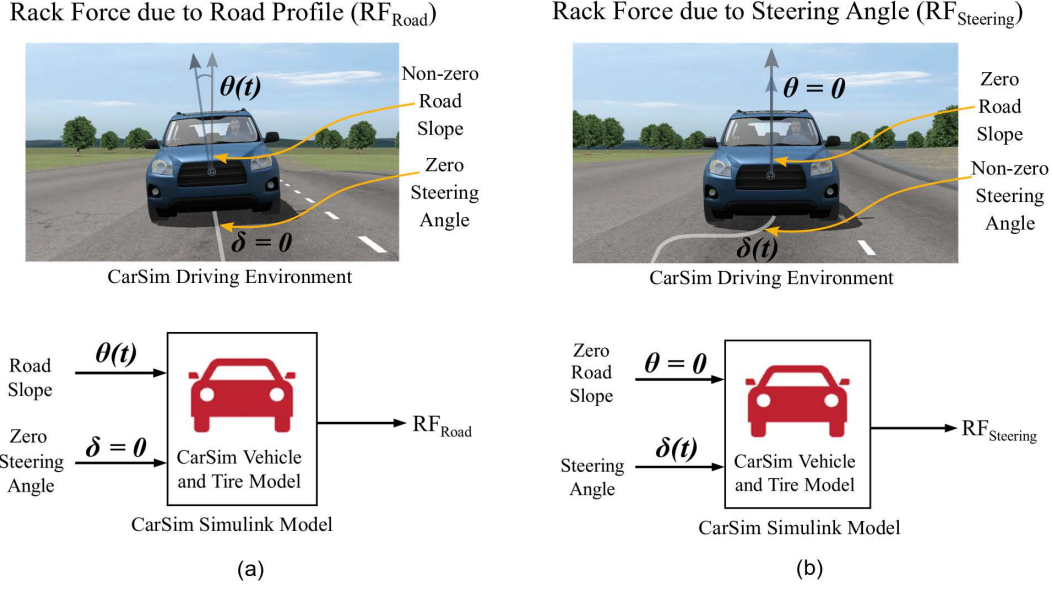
Rack Force due to Road Profile ($RF_{Road}$)

$\theta(t)$

Non-zero Road Slope

Zero Steering Angle

$\delta = 0$

CarSim Driving Environment

Road Slope

$\theta(t)$

Zero Steering Angle

$\delta = 0$

CarSim Vehicle and Tire Model

$RF_{Road}$

CarSim Simulink Model

(a)

Rack Force due to Steering Angle ($RF_{Steering}$)

$\theta = 0$

Zero Road Slope

Non-zero Steering Angle

$\delta(t)$

CarSim Driving Environment

Zero Road Slope

$\theta = 0$

Steering Angle

$\delta(t)$

CarSim Vehicle and Tire Model

$RF_{Steering}$

CarSim Simulink Model

(b)